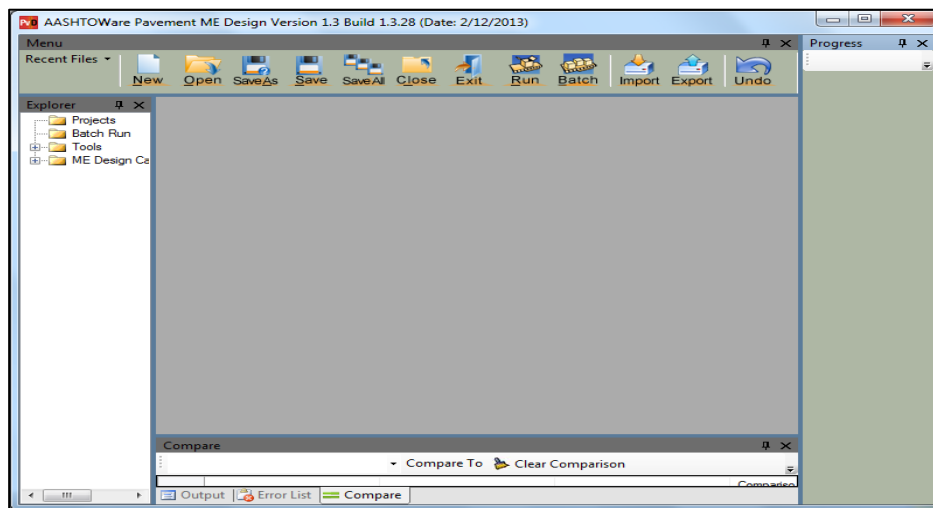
AASHTOWare Pavement ME Design Version 1.3 Build 1.3.28 (Date: 2/12/2013)

Menu

Recent Files

New Open SaveAs Save SaveAll Close Exit Run Batch Import Export Undo

Progress

Explorer

Projects
Batch Run
Tools
ME Design Ca

Compare

Compare To Clear Comparison

Compariso

Output Error List Compare